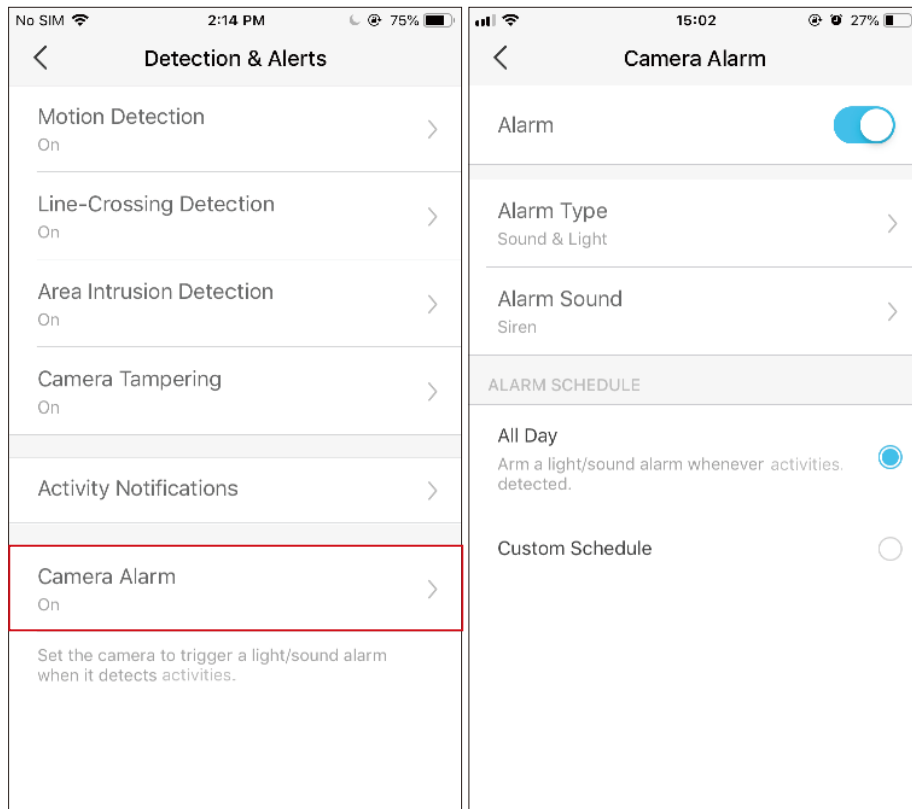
No SIM 2:14 PM 75%

Detection & Alerts

Motion Detection
On

Line-Crossing Detection
On

Area Intrusion Detection
On

Camera Tampering
On

Activity Notifications

Camera Alarm
On

Set the camera to trigger a light/sound alarm when it detects activities.

15:02 27%

Camera Alarm

Alarm

Alarm Type
Sound & Light

Alarm Sound
Siren

ALARM SCHEDULE

All Day
Arm a light/sound alarm whenever activities. detected.

Custom Schedule